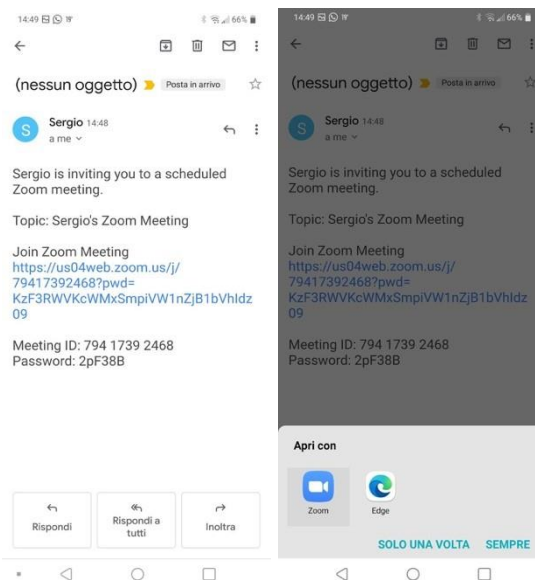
14:49 66%

(nessun oggetto) Posta in arrivo

S Sergio 14:48
a me

Sergio is inviting you to a scheduled Zoom meeting.

Topic: Sergio's Zoom Meeting

Join Zoom Meeting
https://us04web.zoom.us/j/79417392468?pwd=KzF3RWVKcWMxSmpiVW1nZjB1bVhldz09

Meeting ID: 794 1739 2468
Password: 2pF38B

Rispondi
Rispondi a tutti
Inoltra

14:49 66%

(nessun oggetto) Posta in arrivo

S Sergio 14:48
a me

Sergio is inviting you to a scheduled Zoom meeting.

Topic: Sergio's Zoom Meeting

Join Zoom Meeting
https://us04web.zoom.us/j/79417392468?pwd=KzF3RWVKcWMxSmpiVW1nZjB1bVhldz09

Meeting ID: 794 1739 2468
Password: 2pF38B

Apri con
Zoom
Edge
SOLO UNA VOLTA SEMPRE